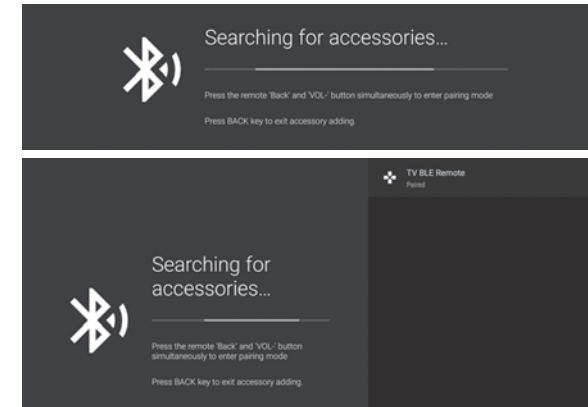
Searching for accessories...

Press the remote 'Back' and 'VOL-' button simultaneously to enter pairing mode

Press BACK key to exit accessory adding.

TV BLE Remote
Paired

Searching for accessories...

Press the remote 'Back' and 'VOL-' button simultaneously to enter pairing mode

Press BACK key to exit accessory adding.